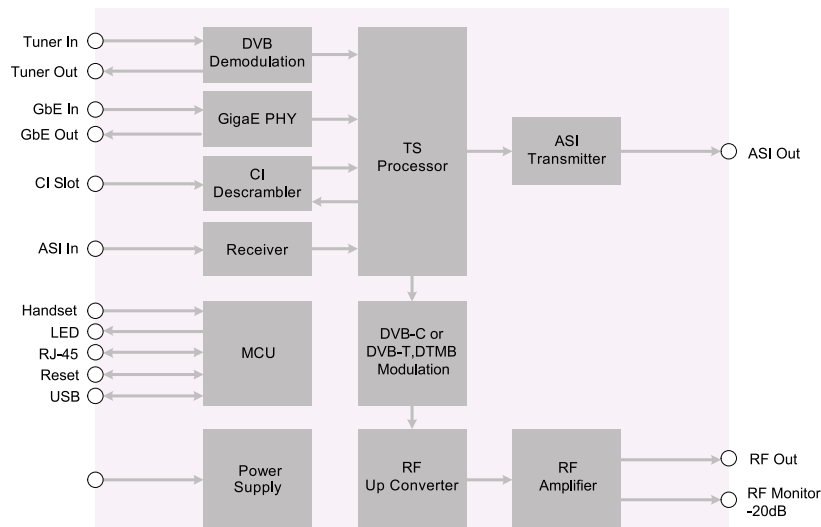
Tuner In

Tuner Out

GbE In

GbE Out

CI Slot

ASI In

Handset

LED

RJ-45

Reset

USB

DVB Demodulation

GigaE PHY

CI Descrambler

Receiver

MCU

Power Supply

TS Processor

DVB-C or DVB-T,DTMB Modulation

RF Up Converter

ASI Transmitter

RF Amplifier

ASI Out

RF Out

RF Monitor -20dB